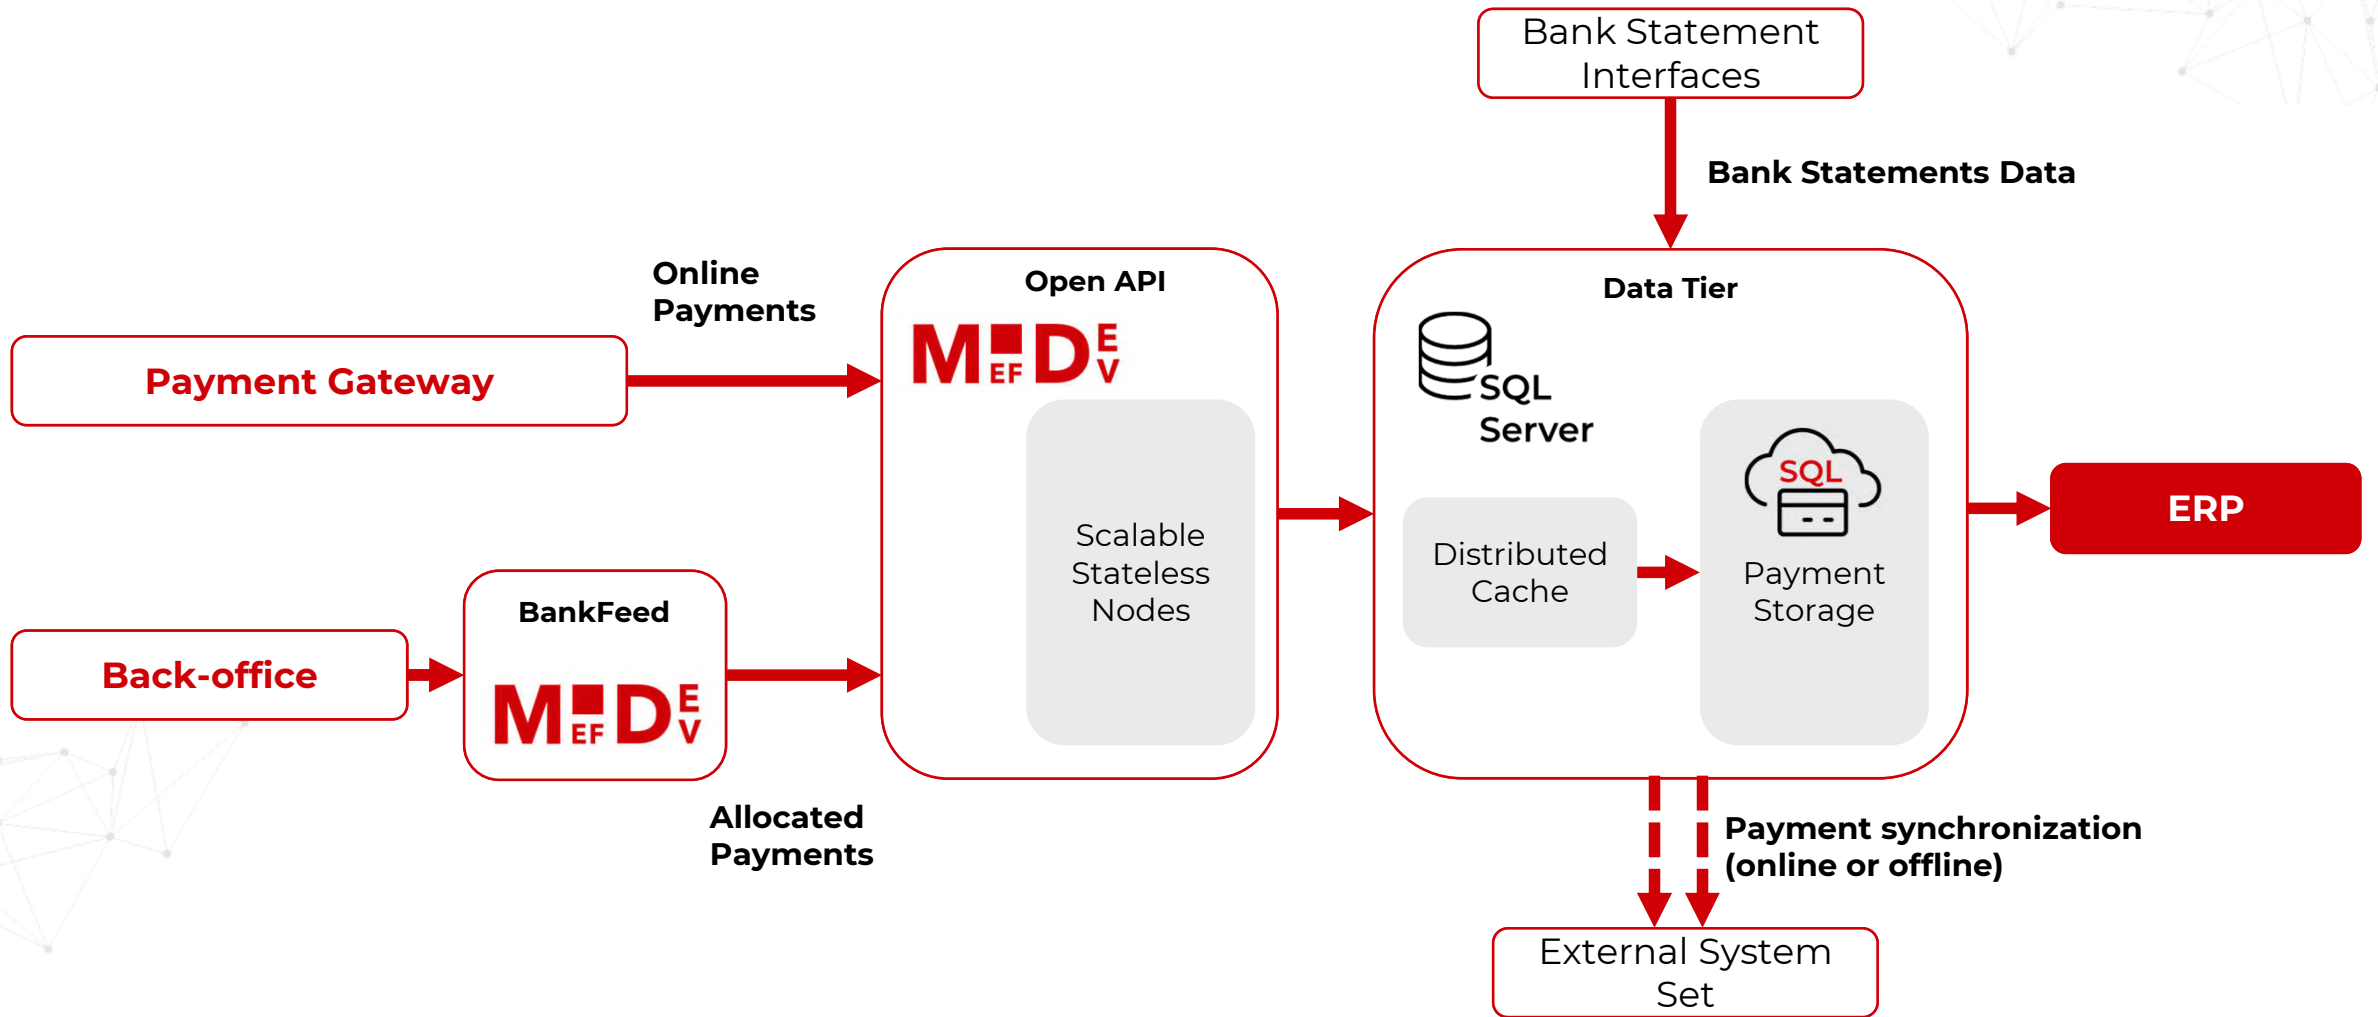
Bank Statement Interfaces

Bank Statements Data

Online Payments

Payment Gateway

Open API

MEFDEV

Scalable Stateless Nodes

Data Tier

SQL Server

Distributed Cache

SQL

Payment Storage

ERP

Back-office

BankFeed

MEFDEV

Allocated Payments

Payment synchronization (online or offline)

External System Set